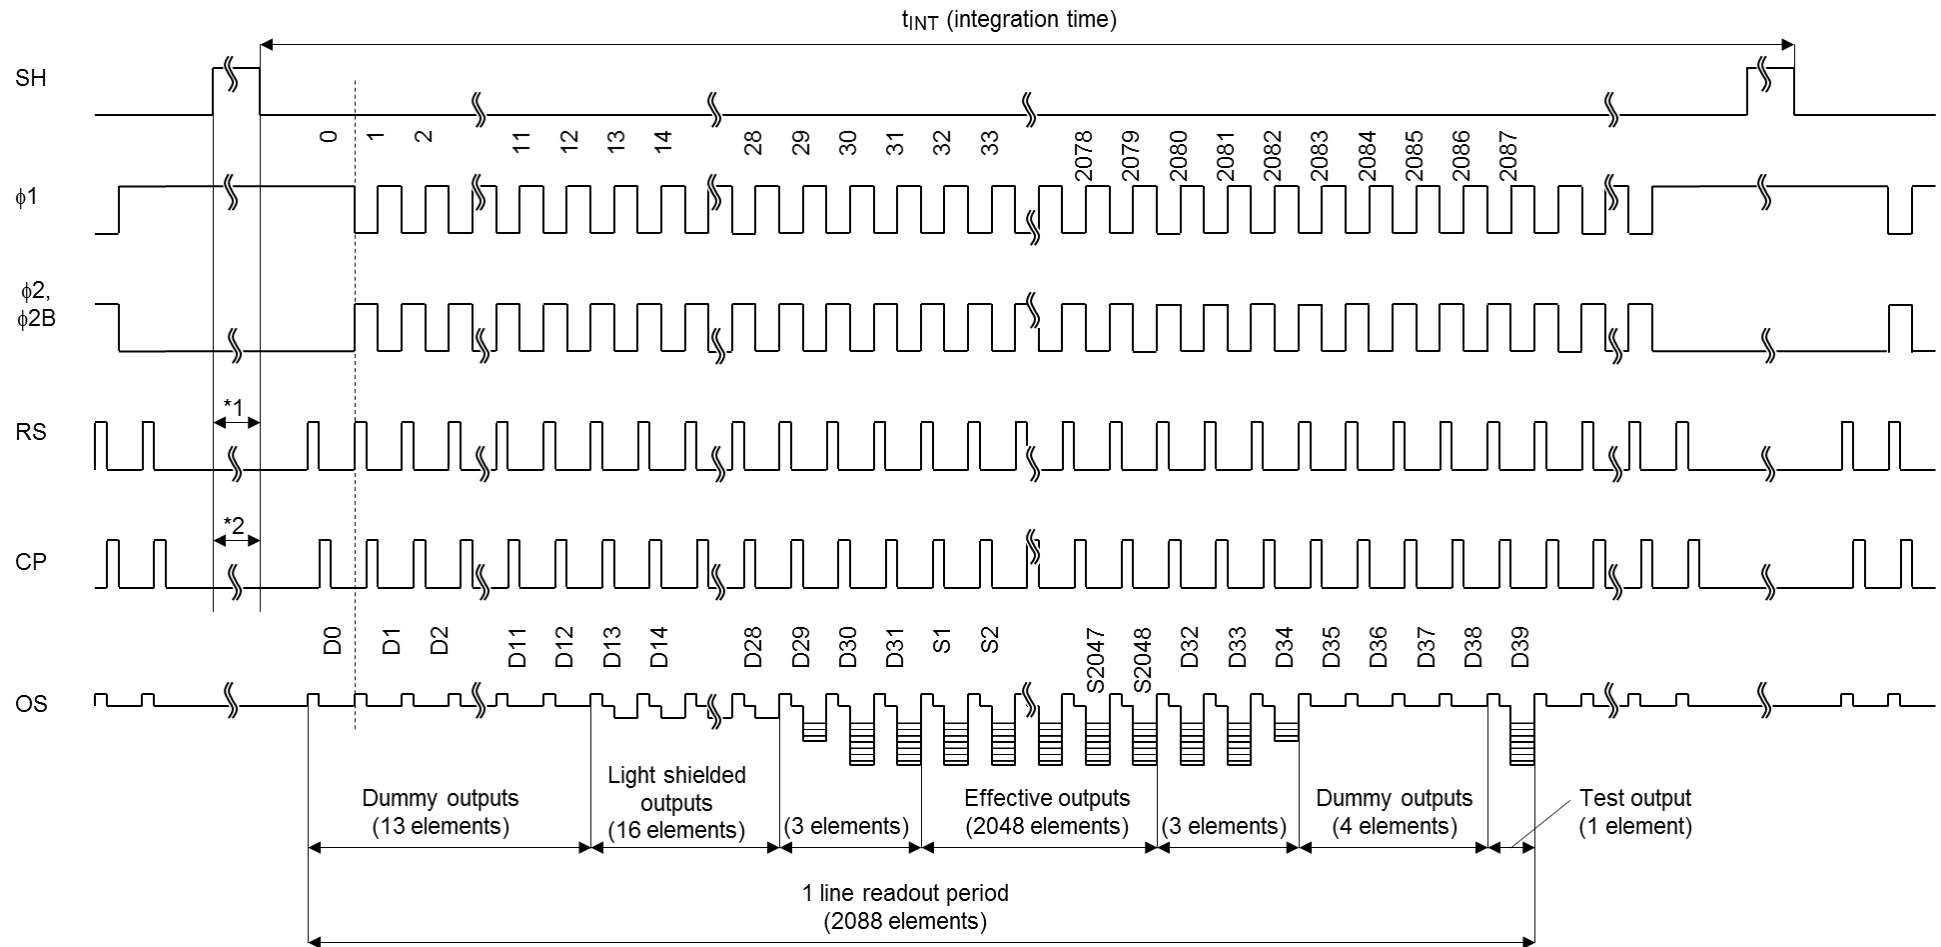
$t_{INT}$ (integration time)

SH

0 1 2 11 12 13 14 28 29 30 31 32 33 2078 2079 2080 2081 2082 2083 2084 2085 2086 2087

$\phi$1

$\phi$2, $\phi$2B

*1

RS

*2

CP

D0 D1 D2 D11 D12 D13 D14 D28 D29 D30 D31 S1 S2 S2047 S2048 D32 D33 D34 D35 D36 D37 D38 D39

OS

Dummy outputs (13 elements)

Light shielded outputs (16 elements)

(3 elements)

Effective outputs (2048 elements)

(3 elements)

Dummy outputs (4 elements)

Test output (1 element)

1 line readout period (2088 elements)